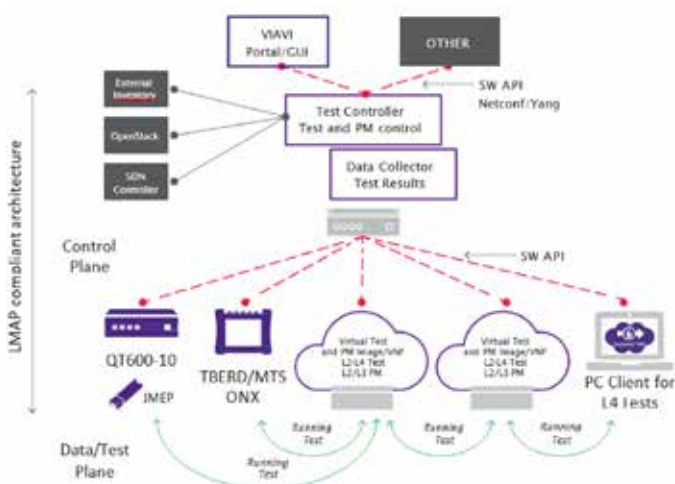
VIAVI Portal/GUI

OTHER

External Inventory

OpenStack

SDN Controller

SW API Netconf/Yang

Test Controller Test and PM control

Data Collector Test Results

LMAP compliant architecture

Control Plane

SW API

QT600-10

JMEP

TBERD/MTS ONX

Virtual Test and PM Image/VNF L2/L4 Test L2/L3 PM

Virtual Test and PM Image/VNF L2/L4 Test L2/L3 PM

PC Client for L4 Tests

Running Test

Running Test

Running Test

Running Test

Data/Test Plane